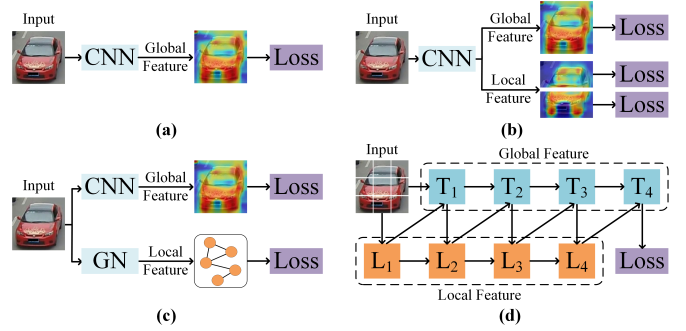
Input

CNN

Global Feature

Loss

(a)

Input

CNN

Global Feature

Loss

Local Feature

Loss

Loss

(b)

Input

CNN

Global Feature

Loss

GN

Local Feature

Loss

(c)

Input

Global Feature

$T_1$

$T_2$

$T_3$

$T_4$

$L_1$

$L_2$

$L_3$

$L_4$

Loss

Local Feature

(d)